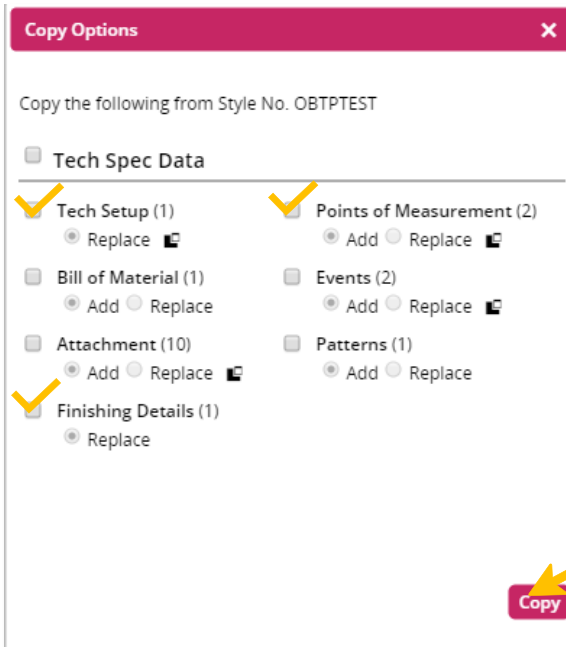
Copy Options ×

Copy the following from Style No. OBTPTEST

Tech Spec Data

Tech Setup (1)
Replace

Points of Measurement (2)
Add Replace

Bill of Material (1)
Add Replace

Events (2)
Add Replace

Attachment (10)
Add Replace

Patterns (1)
Add Replace

Finishing Details (1)
Replace

Copy